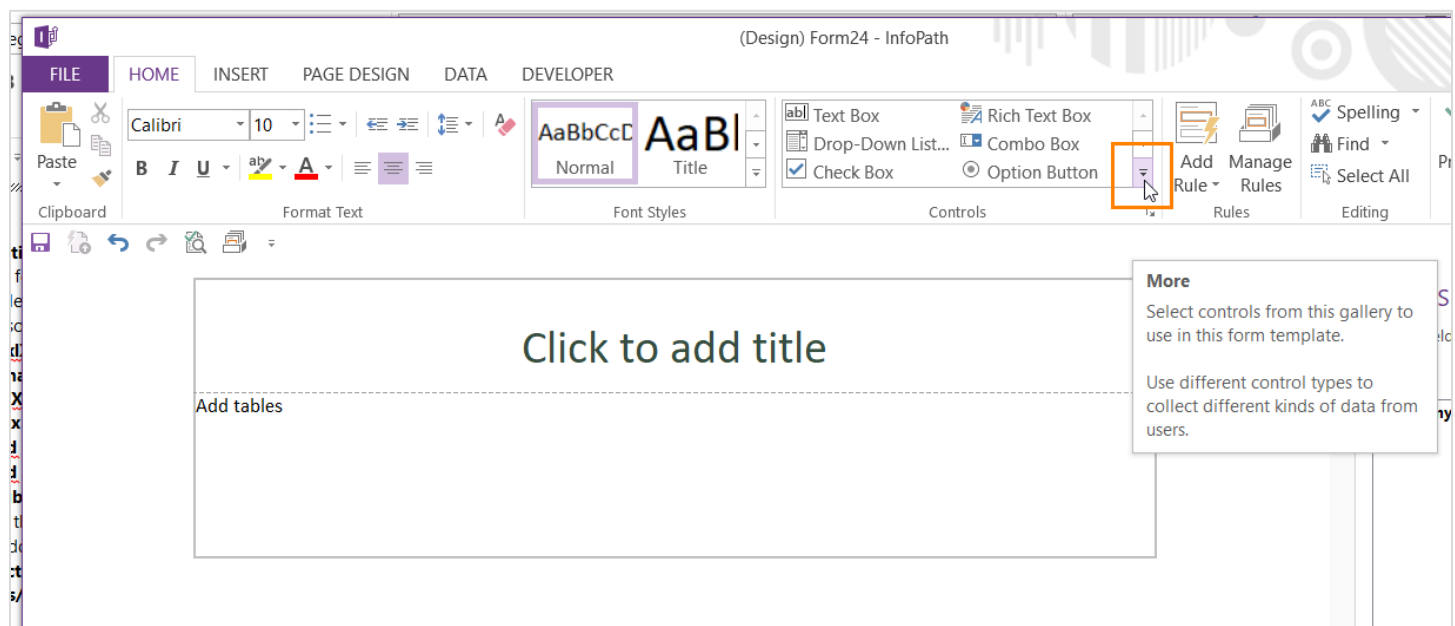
(Design) Form24 - InfoPath

FILE HOME INSERT PAGE DESIGN DATA DEVELOPER

Paste
Clipboard

Calibri 10
B I U
Format Text

AaBbCcD Normal
AaBl Title
Font Styles

Text Box
Drop-Down List...
Check Box
Rich Text Box
Combo Box
Option Button
Controls

Add Rule
Manage Rules
Rules

Spelling
Find
Select All
Editing

Click to add title

Add tables

More
Select controls from this gallery to use in this form template.

Use different control types to collect different kinds of data from users.